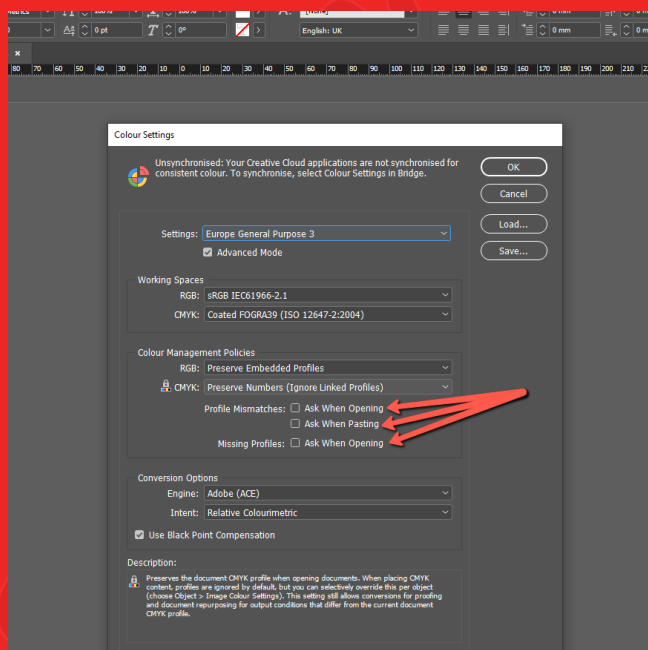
0 pt
0°
English: UK
0 mm
0 mm
80 70 60 50 40 30 20 10 0 10 20 30 40 50 60 70 80 90 100 110 120 130 140 150 160 170 180 190 200 210

Colour Settings

Unsynchronised: Your Creative Cloud applications are not synchronised for consistent colour. To synchronise, select Colour Settings in Bridge.

OK
Cancel
Load...
Save...

Settings: Europe General Purpose 3
Advanced Mode

Working Spaces
RGB: sRGB IEC61966-2.1
CMYK: Coated FOGRA39 (ISO 12647-2:2004)

Colour Management Policies
RGB: Preserve Embedded Profiles
CMYK: Preserve Numbers (Ignore Linked Profiles)
Profile Mismatches: Ask When Opening
Ask When Pasting
Missing Profiles: Ask When Opening

Conversion Options
Engine: Adobe (ACE)
Intent: Relative Colourimetric
Use Black Point Compensation

Description:
Preserves the document CMYK profile when opening documents. When placing CMYK content, profiles are ignored by default, but you can selectively override this per object (choose Object > Image Colour Settings). This setting still allows conversions for proofing and document repurposing for output conditions that differ from the current document CMYK profile.